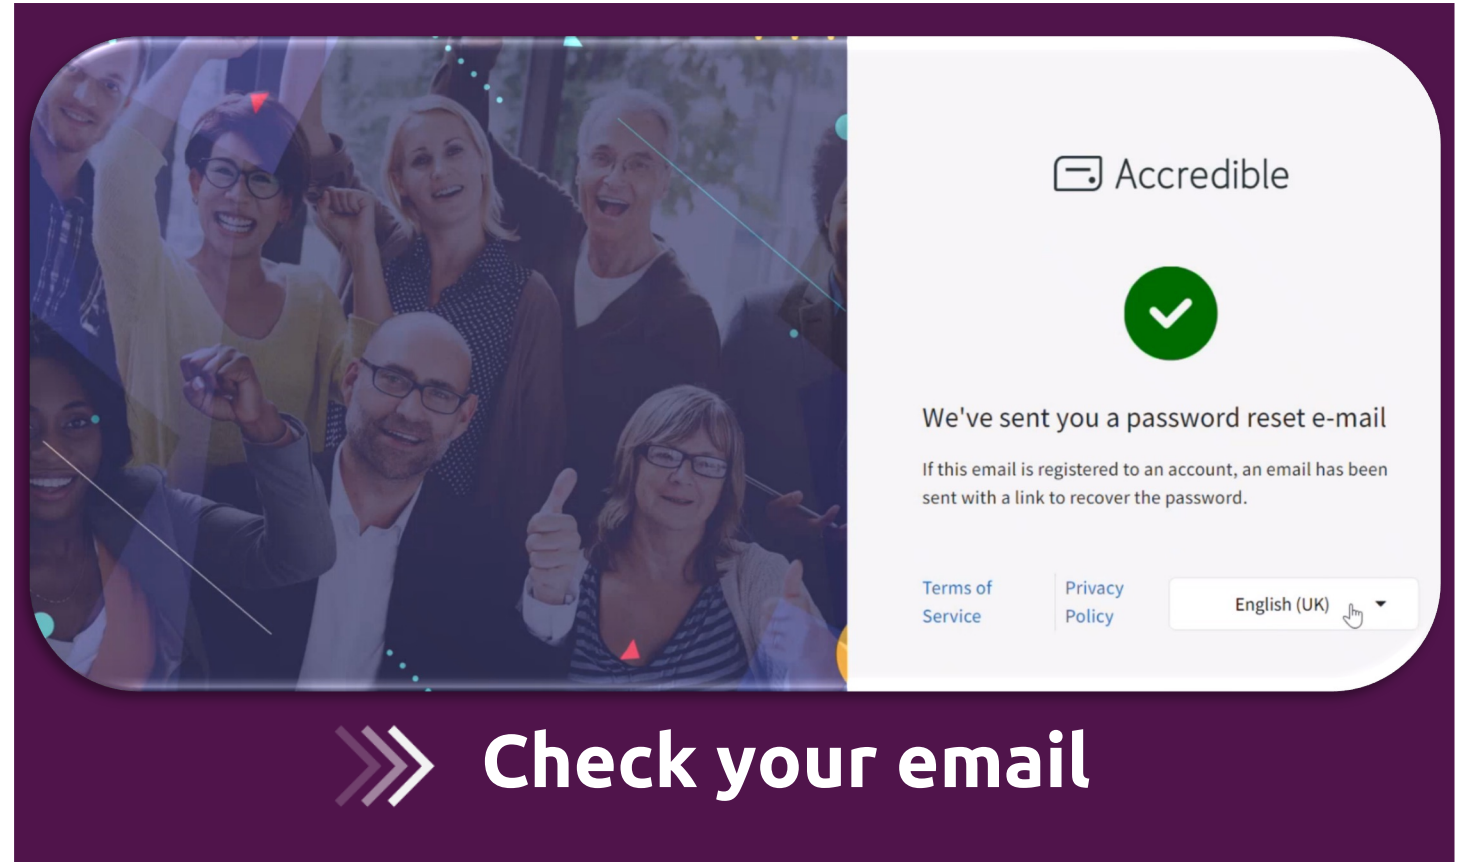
Accredible

We've sent you a password reset e-mail

If this email is registered to an account, an email has been sent with a link to recover the password.

Terms of Service

Privacy Policy

English (UK)

Check your email